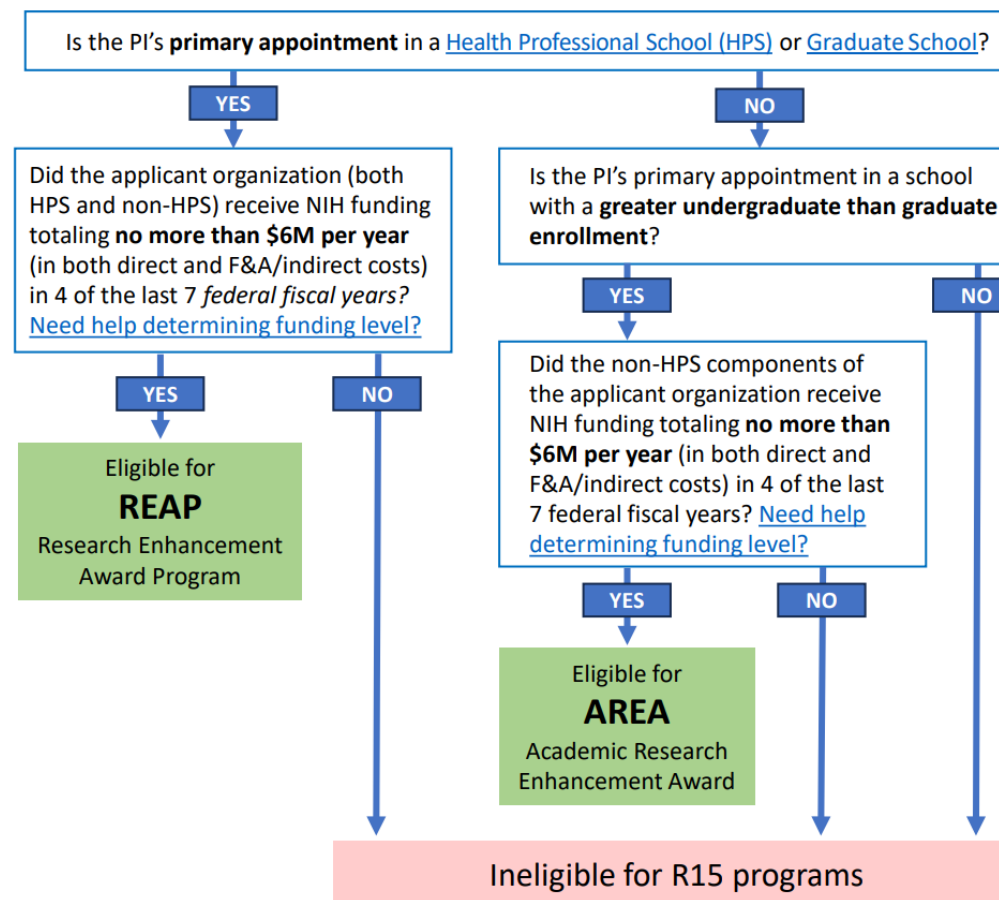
Is the PI's primary appointment in a Health Professional School (HPS) or Graduate School?

YES

NO

Did the applicant organization (both HPS and non-HPS) receive NIH funding totaling no more than $6M per year (in both direct and F&A/indirect costs) in 4 of the last 7 federal fiscal years? Need help determining funding level?

YES

NO

Eligible for
REAP
Research Enhancement Award Program

Is the PI's primary appointment in a school with a greater undergraduate than graduate enrollment?

YES

NO

Did the non-HPS components of the applicant organization receive NIH funding totaling no more than $6M per year (in both direct and F&A/indirect costs) in 4 of the last 7 federal fiscal years? Need help determining funding level?

YES

NO

Eligible for
AREA
Academic Research Enhancement Award

Ineligible for R15 programs